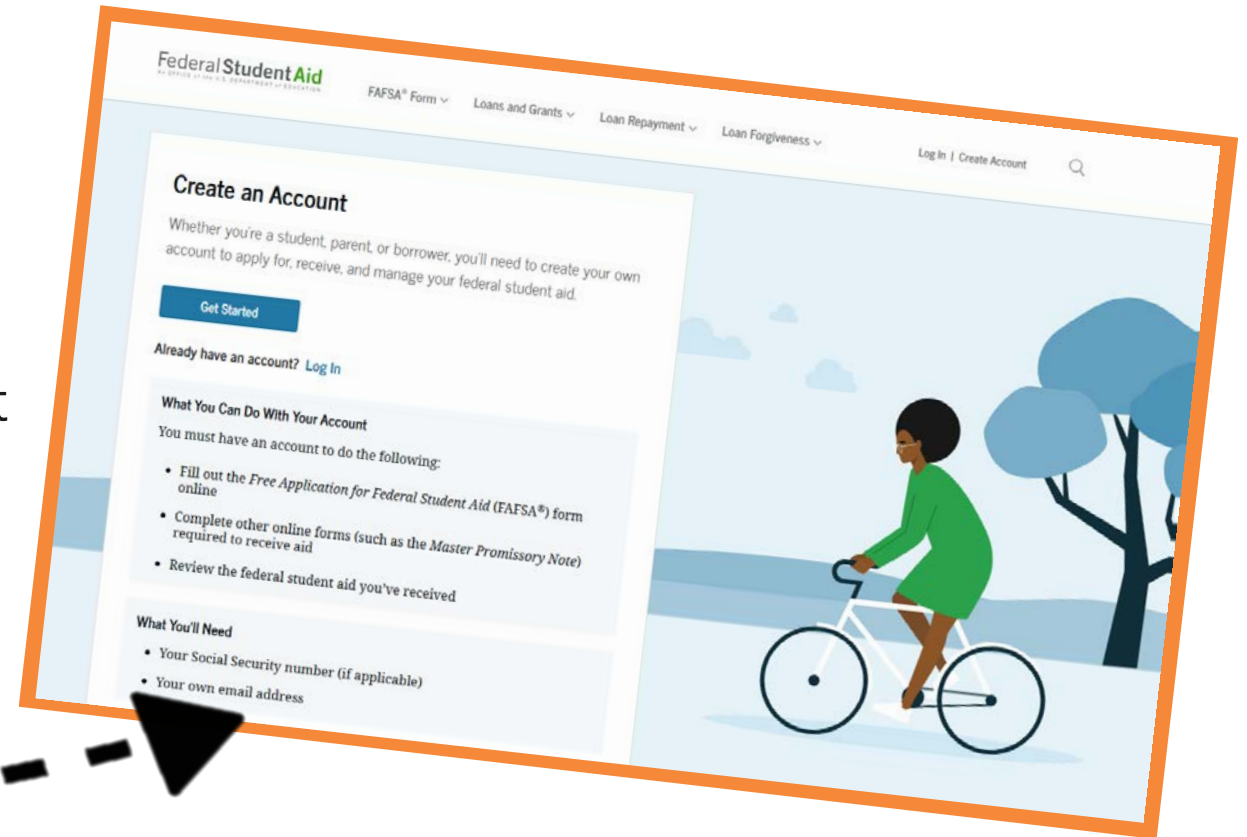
Federal Student Aid
An OFFICE of the U.S. DEPARTMENT of EDUCATION

FAFSA® Form
Loans and Grants
Loan Repayment
Loan Forgiveness
Log In | Create Account

Create an Account

Whether you're a student, parent, or borrower, you'll need to create your own account to apply for, receive, and manage your federal student aid.

Get Started

Already have an account? Log In

What You Can Do With Your Account

You must have an account to do the following:

- Fill out the *Free Application for Federal Student Aid* (FAFSA®) form online
- Complete other online forms (such as the *Master Promissory Note*) required to receive aid
- Review the federal student aid you've received

What You'll Need

- Your Social Security number (if applicable)
- Your own email address

t